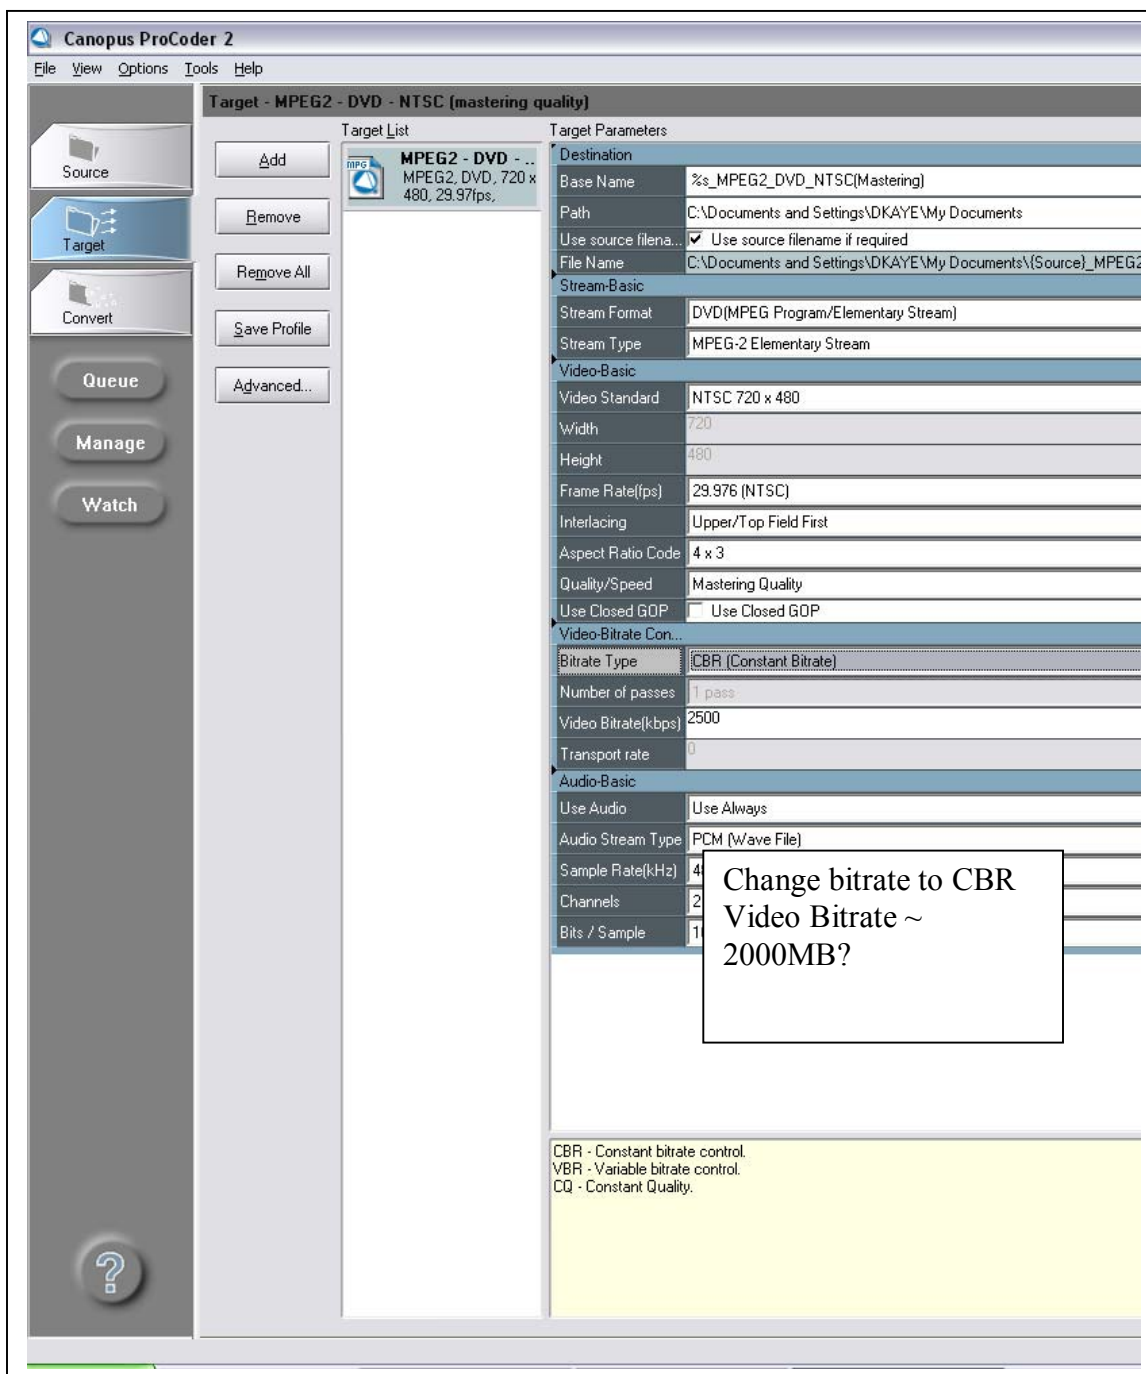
Canopus ProCoder 2

File View Options Tools Help

Target - MPEG2 - DVD - NTSC (mastering quality)

Source

Target

Convert

Queue

Manage

Watch

Add

Remove

Remove All

Save Profile

Advanced...

Target List

MPG

MPEG2 - DVD - ..
MPEG2, DVD, 720 x 480, 29.97fps,

Target Parameters

| | |
|---|---|
| Destination | |
| Base Name | %s_MPEG2_DVD_NTSC(Mastering) |
| Path | C:\Documents and Settings\DKAYE\My Documents |
| Use source filena... | ✓ Use source filename if required |
| File Name | C:\Documents and Settings\DKAYE\My Documents\{Source}_MPEG2 |
| Stream-Basic | |
| Stream Format | DVD(MPEG Program/Elementary Stream) |
| Stream Type | MPEG-2 Elementary Stream |
| Video-Basic | |
| Video Standard | NTSC 720 x 480 |
| Width | 720 |
| Height | 480 |
| Frame Rate(fps) | 29.976 (NTSC) |
| Interlacing | Upper/Top Field First |
| Aspect Ratio Code | 4 x 3 |
| Quality/Speed | Mastering Quality |
| Use Closed GOP | Use Closed GOP |
| Video-Bitrate Con... | |
| Bitrate Type | CBR (Constant Bitrate) |
| Number of passes | 1 pass |
| Video Bitrate(kbps) | 2500 |
| Transport rate | 0 |
| Audio-Basic | |
| Use Audio | Use Always |
| Audio Stream Type | PCM (Wave File) |
| Sample Rate(kHz) | 4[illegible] |
| Channels | 2 |
| Bits / Sample | 1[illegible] |

Change bitrate to CBR
Video Bitrate ~ 2000MB?

CBR - Constant bitrate control.
VBR - Variable bitrate control.
CQ - Constant Quality.

?